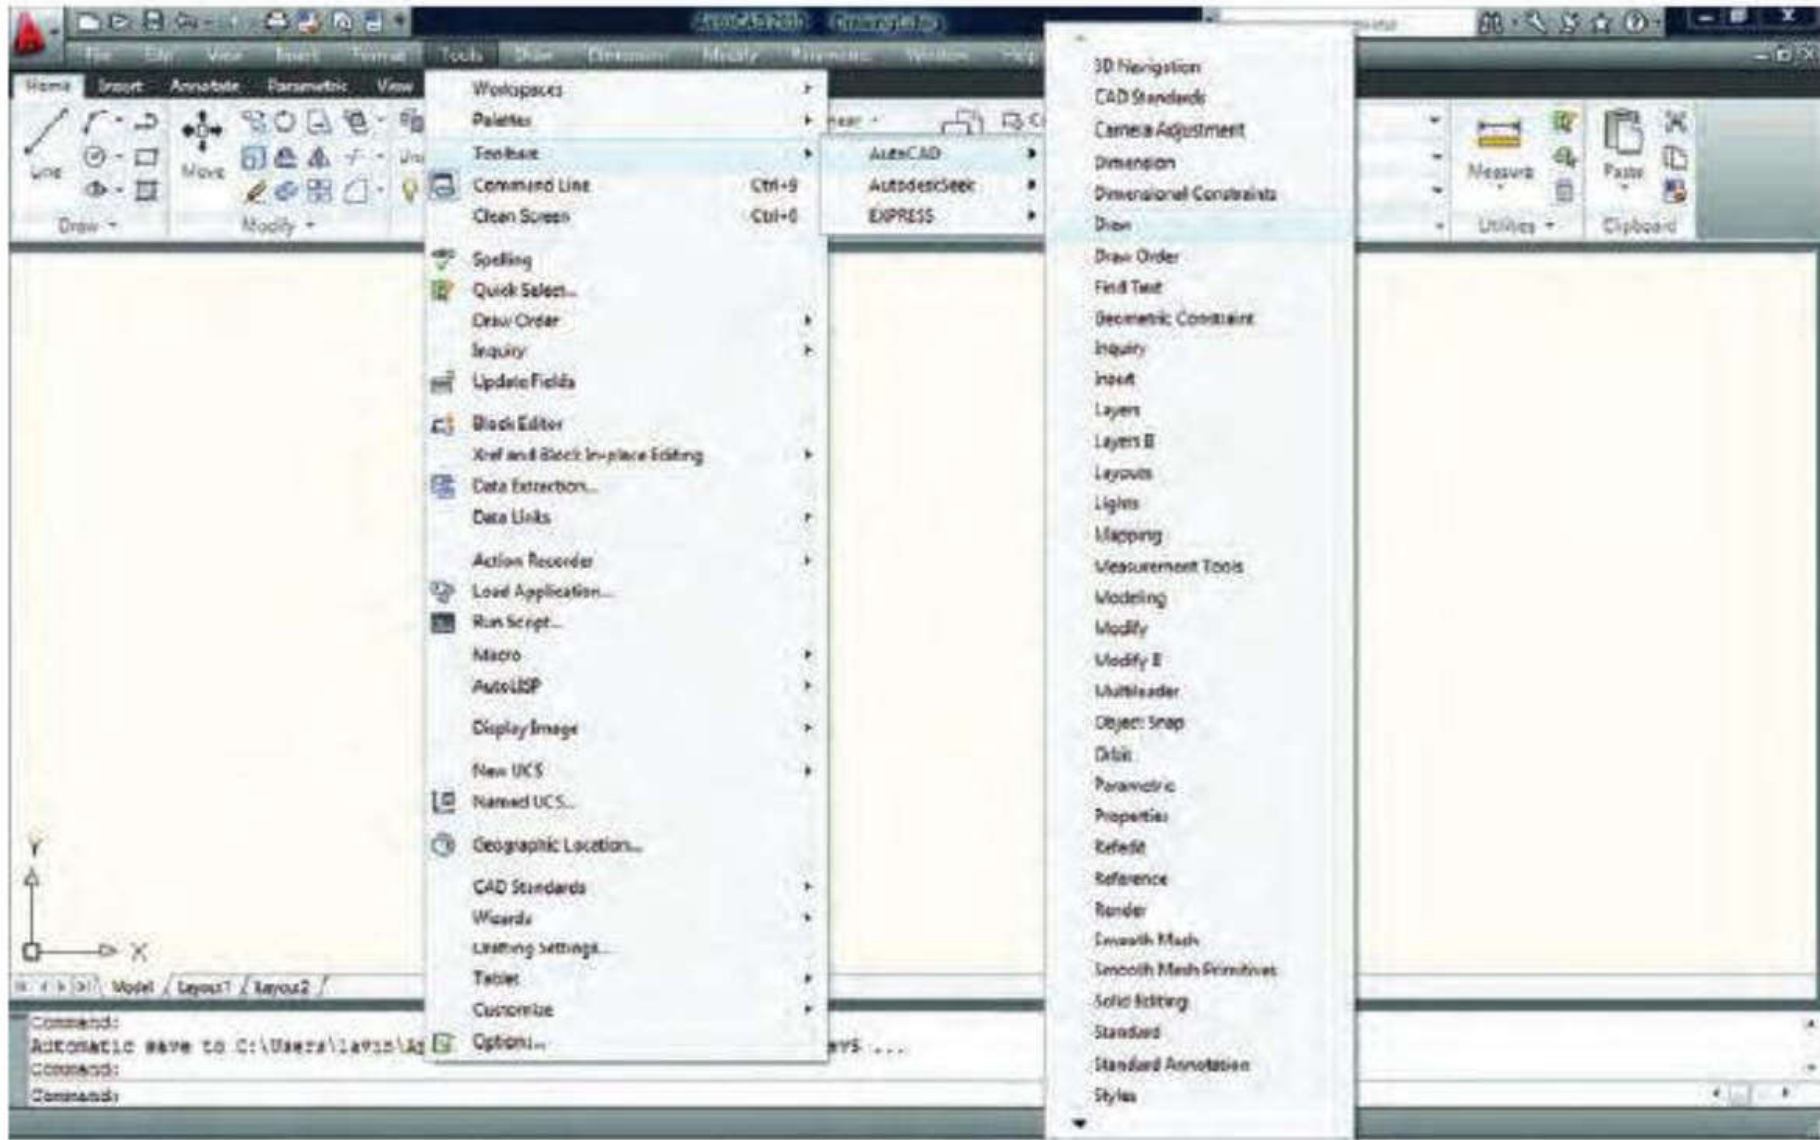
File Edit View Insert Format Tools Draw Dimension Modify Parametric Window Help

Home Insert Annotate Parametric View

Line Move

Draw Modify

Measure Paste

Utilities Clipboard

Workspaces
Palettes
Toolbars
Command Line Ctrl+9
Clean Screen Ctrl+0
Spelling
Quick Select...
Draw Order
Inquiry
Update Fields
Block Editor
Xref and Block In-place Editing
Data Extraction...
Data Links
Action Recorder
Load Application...
Run Script...
Macro
AutoLISP
Display Image
New UCS
Named UCS...
Geographic Location...
CAD Standards
Wizards
Drafting Settings...
Tablet
Customize
Options...

AutoCAD
AutodeskSeek
EXPRESS

3D Navigation
CAD Standards
Camera Adjustment
Dimension
Dimensional Constraints
Draw
Draw Order
Find Text
Geometric Constraint
Inquiry
Insert
Layers
Layers II
Layouts
Lights
Mapping
Measurement Tools
Modeling
Modify
Modify II
Multileader
Object Snap
Orbit
Parametric
Properties
Refedit
Reference
Render
Smooth Mesh
Smooth Mesh Primitives
Solid Editing
Standard
Standard Annotation
Styles

Model Layout1 Layout2

Command:
Automatic save to C:\Users\lavin\A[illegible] ...
Command:
Command: